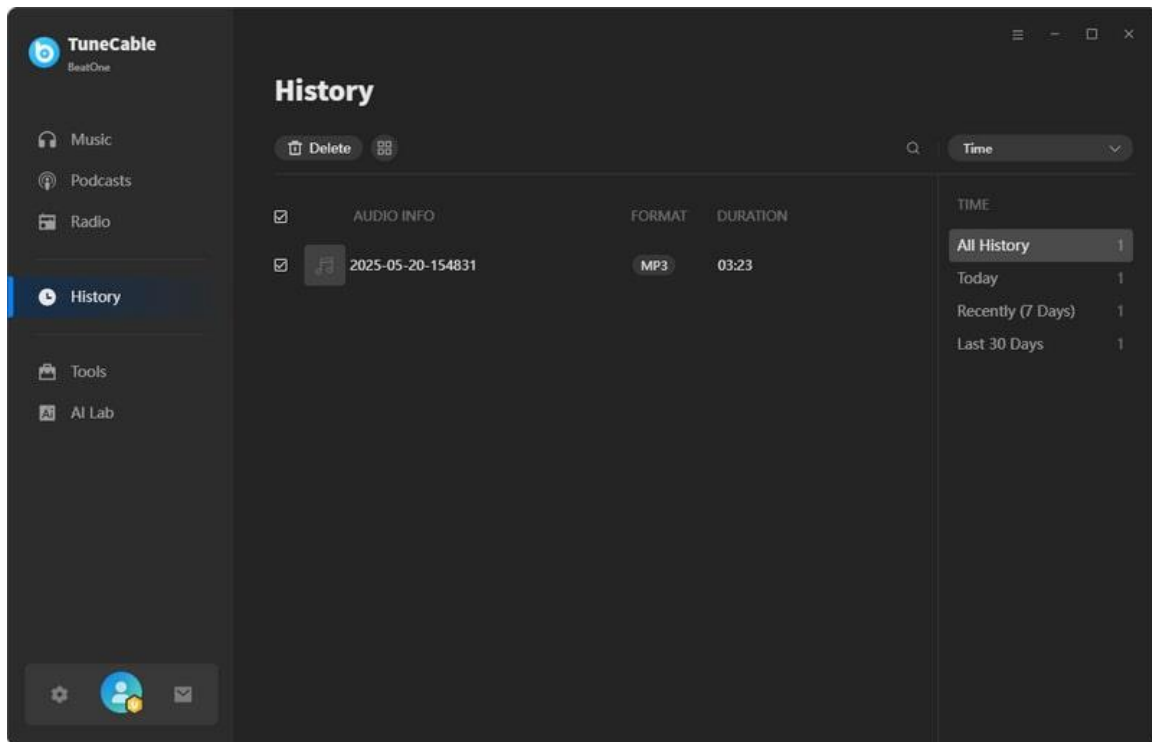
TuneCable
BeatOne

Music
Podcasts
Radio

History

Tools
AI Lab

History

Delete

Time

AUDIO INFO FORMAT DURATION

2025-05-20-154831 MP3 03:23

TIME

All History 1
Today 1
Recently (7 Days) 1
Last 30 Days 1